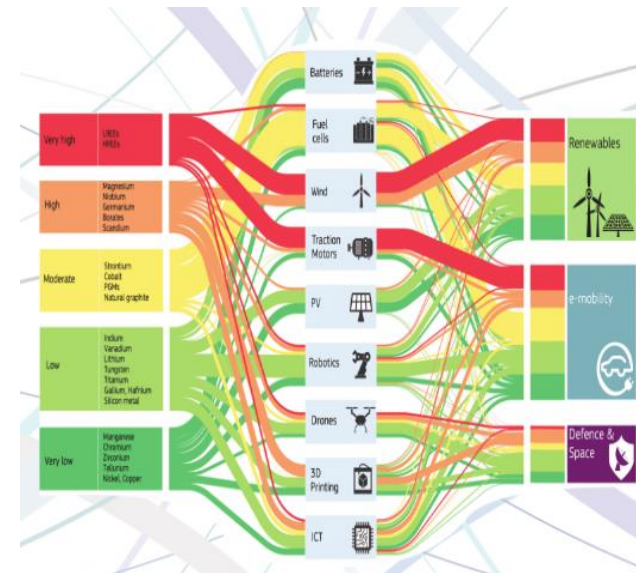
Very high
LREEs
HREEs

High
Magnesium
Niobium
Germanium
Borates
Scandium

Moderate
Strontium
Cobalt
PGMs
Natural graphite

Low
Indium
Vanadium
Lithium
Tungsten
Titanium
Gallium, Hafnium
Silicon metal

Very low
Manganese
Chromium
Zirconium
Tellurium
Nickel, Copper

Batteries

Fuel cells

Wind

Traction Motors

PV

Robotics

Drones

3D Printing

ICT

Renewables

e-mobility

Defence & Space